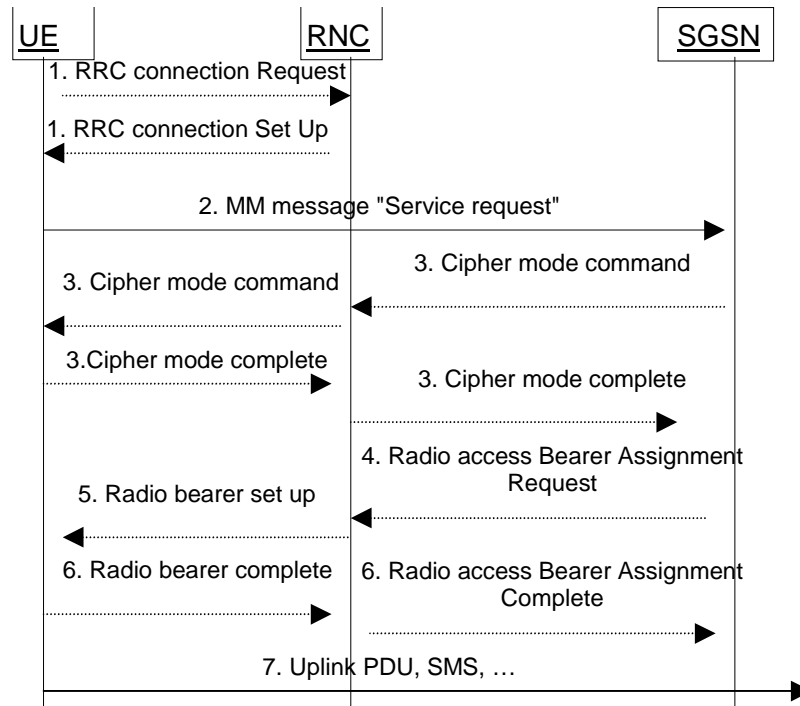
UE

RNC

SGSN

1. RRC connection Request

1. RRC connection Set Up

2. MM message "Service request"

3. Cipher mode command

3. Cipher mode command

3.Cipher mode complete

3. Cipher mode complete

4. Radio access Bearer Assignment Request

5. Radio bearer set up

6. Radio bearer complete

6. Radio access Bearer Assignment Complete

7. Uplink PDU, SMS, …